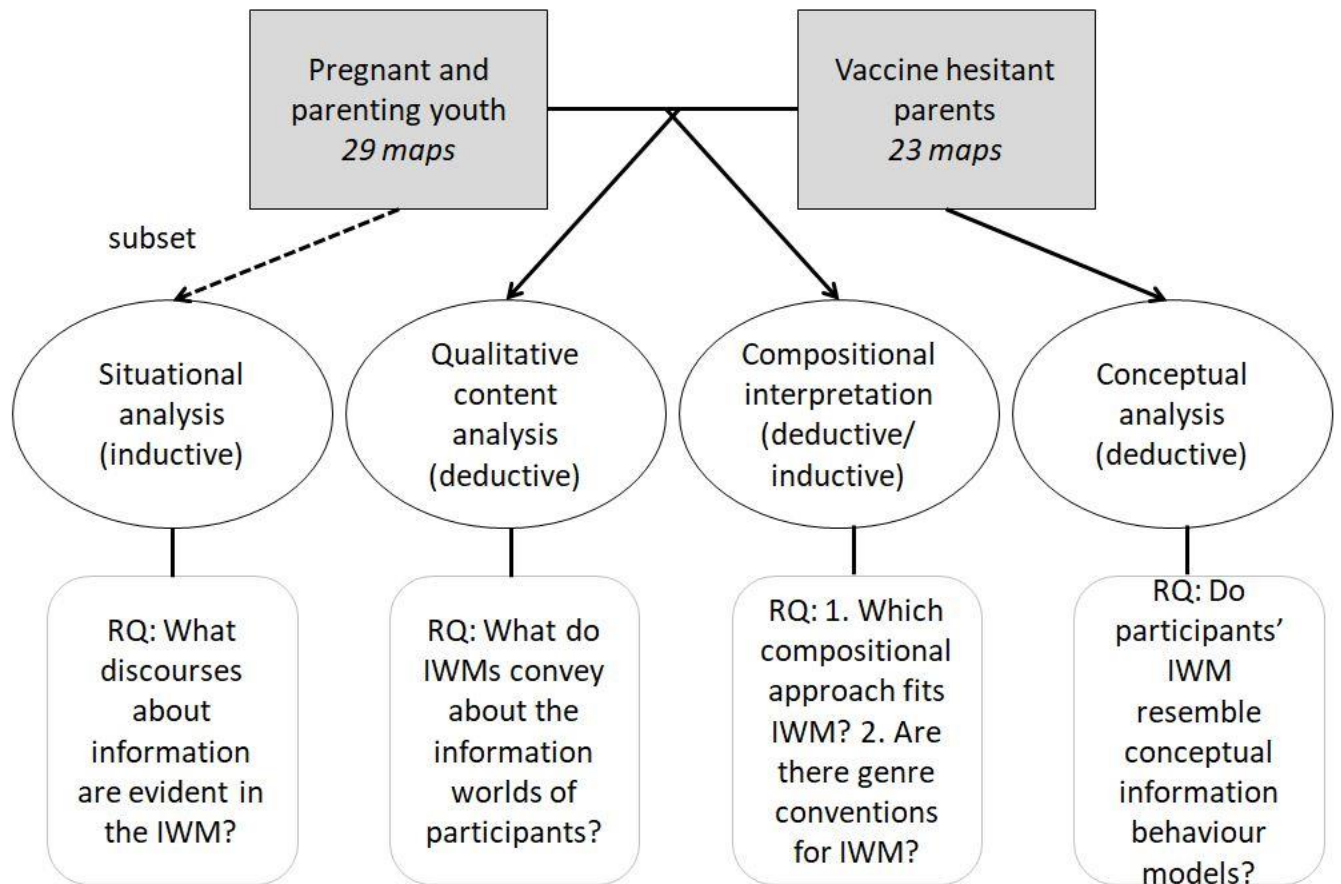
Pregnant and parenting youth
*29 maps*

Vaccine hesitant parents
*23 maps*

subset

Situational analysis (inductive)

Qualitative content analysis (deductive)

Compositional interpretation (deductive/ inductive)

Conceptual analysis (deductive)

RQ: What discourses about information are evident in the IWM?

RQ: What do IWMs convey about the information worlds of participants?

RQ: 1. Which compositional approach fits IWM? 2. Are there genre conventions for IWM?

RQ: Do participants' IWM resemble conceptual information behaviour models?